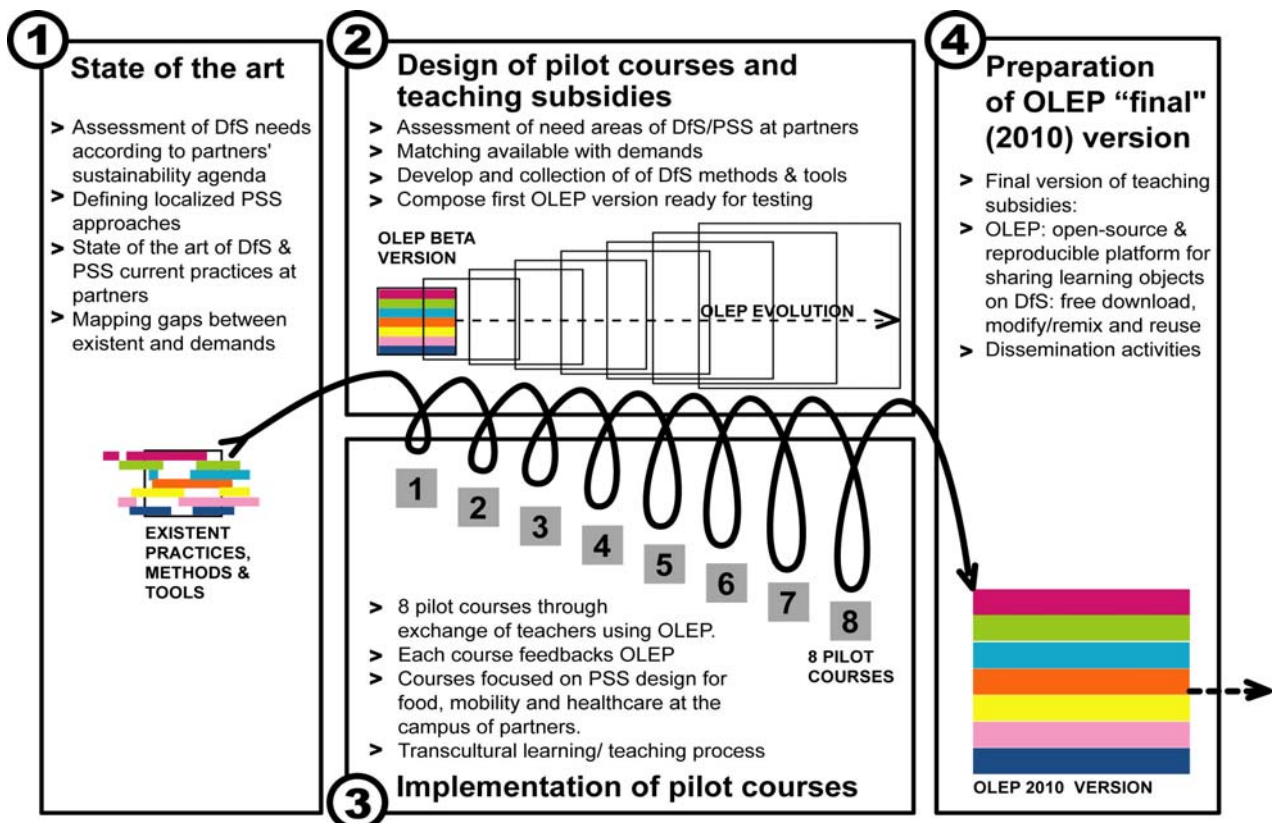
1

State of the art

> Assessment of DfS needs according to partners' sustainability agenda
> Defining localized PSS approaches
> State of the art of DfS & PSS current practices at partners
> Mapping gaps between existent and demands

EXISTENT PRACTICES, METHODS & TOOLS

2

Design of pilot courses and teaching subsidies

> Assessment of need areas of DfS/PSS at partners
> Matching available with demands
> Develop and collection of of DfS methods & tools
> Compose first OLEP version ready for testing

OLEP BETA VERSION

OLEP EVOLUTION

1 2 3 4 5 6 7 8

8 PILOT COURSES

> 8 pilot courses through exchange of teachers using OLEP.
> Each course feedbacks OLEP
> Courses focused on PSS design for food, mobility and healthcare at the campus of partners.
> Transcultural learning/ teaching process

3

Implementation of pilot courses

4

Preparation of OLEP "final" (2010) version

> Final version of teaching subsidies:
> OLEP: open-source & reproducible platform for sharing learning objects on DfS: free download, modify/remix and reuse
> Dissemination activities

OLEP 2010 VERSION